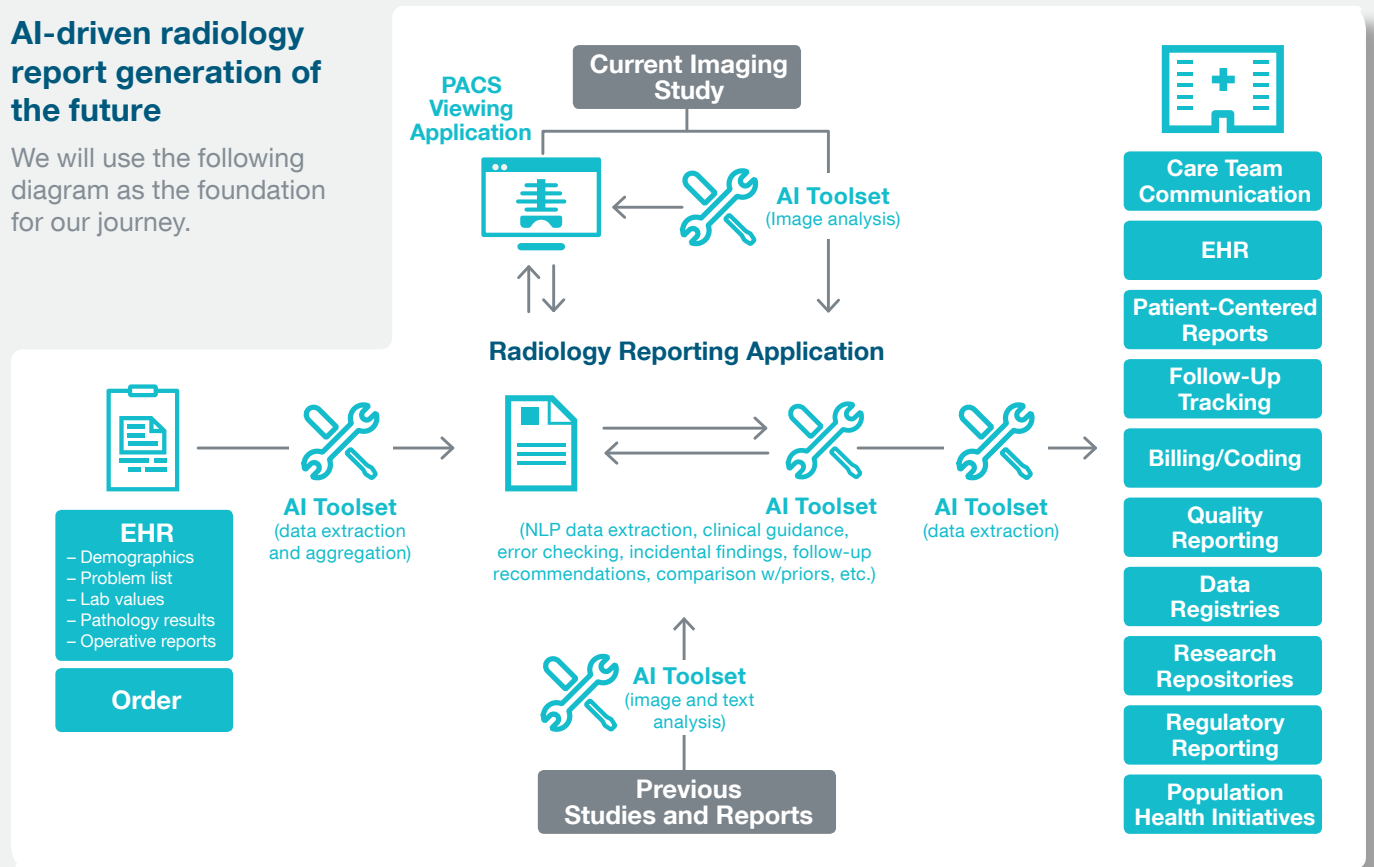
AI-driven radiology report generation of the future

We will use the following diagram as the foundation for our journey.

Current Imaging Study

PACS Viewing Application

AI Toolset
(Image analysis)

Radiology Reporting Application

AI Toolset
(data extraction and aggregation)

AI Toolset
(NLP data extraction, clinical guidance, error checking, incidental findings, follow-up recommendations, comparison w/priors, etc.)

AI Toolset
(data extraction)

EHR
– Demographics
– Problem list
– Lab values
– Pathology results
– Operative reports

Order

AI Toolset
(image and text analysis)

Previous Studies and Reports

Care Team Communication

EHR

Patient-Centered Reports

Follow-Up Tracking

Billing/Coding

Quality Reporting

Data Registries

Research Repositories

Regulatory Reporting

Population Health Initiatives